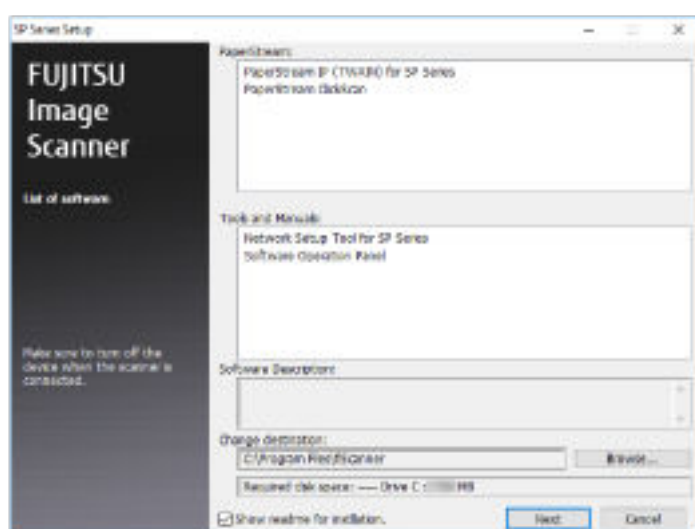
SP Series Setup

FUJITSU Image Scanner

List of software

Make sure to turn off the device when the scanner is connected.

PaperStream

PaperStream IP (TWAIN) for SP Series
PaperStream ClickScan

Tools and Manuals

Network Setup Tool for SP Series
Software Operation Panel

Software Description

Change destination

C:\Program Files\Scanner

Browse...

Required disk space: ---- Drive C: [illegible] MB

Show readme for installation.

Next

Cancel